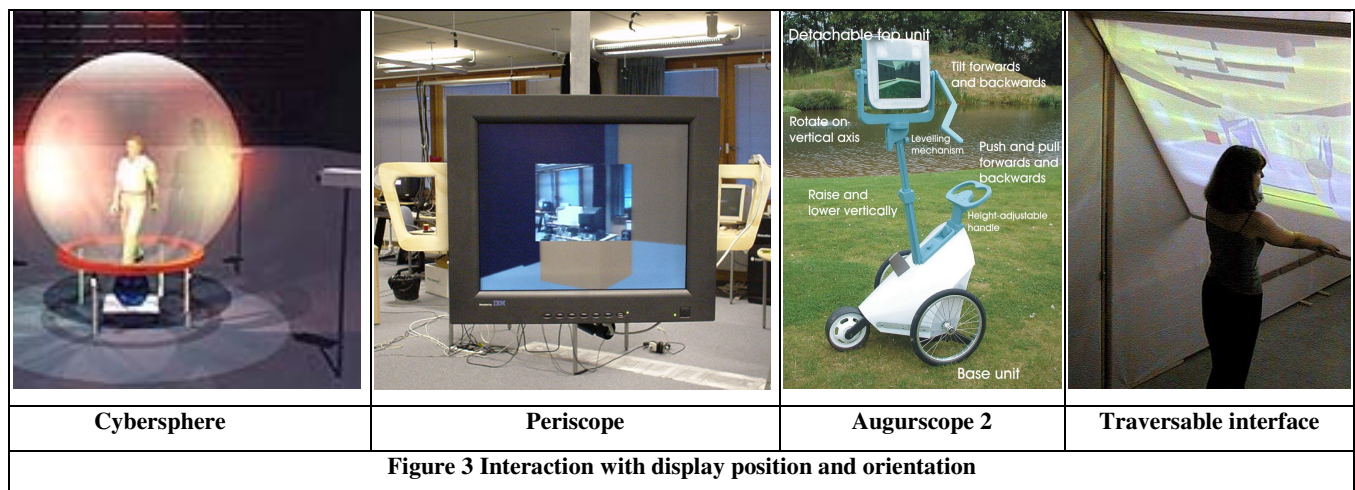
Detachable top unit
Tilt forwards and backwards
Rotate on vertical axis
Levelling mechanism
Push and pull forwards and backwards
Raise and lower vertically
Height-adjustable handle
Base unit

IBM

| Cybersphere | Periscope | Augurscope 2 | Traversable interface |
|---|---|---|---|

**Figure 3 Interaction with display position and orientation**